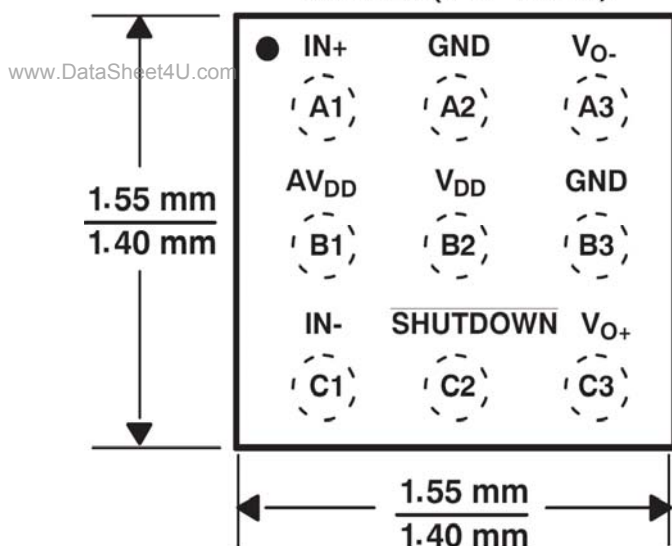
www.DataSheet4U.com

IN+ GND $V_{O-}$

A1 A2 A3

$AV_{DD}$ $V_{DD}$ GND

B1 B2 B3

IN- $\overline{\text{SHUTDOWN}}$ $V_{O+}$

C1 C2 C3

$\frac{1.55 \text{ mm}}{1.40 \text{ mm}}$

$\frac{1.55 \text{ mm}}{1.40 \text{ mm}}$